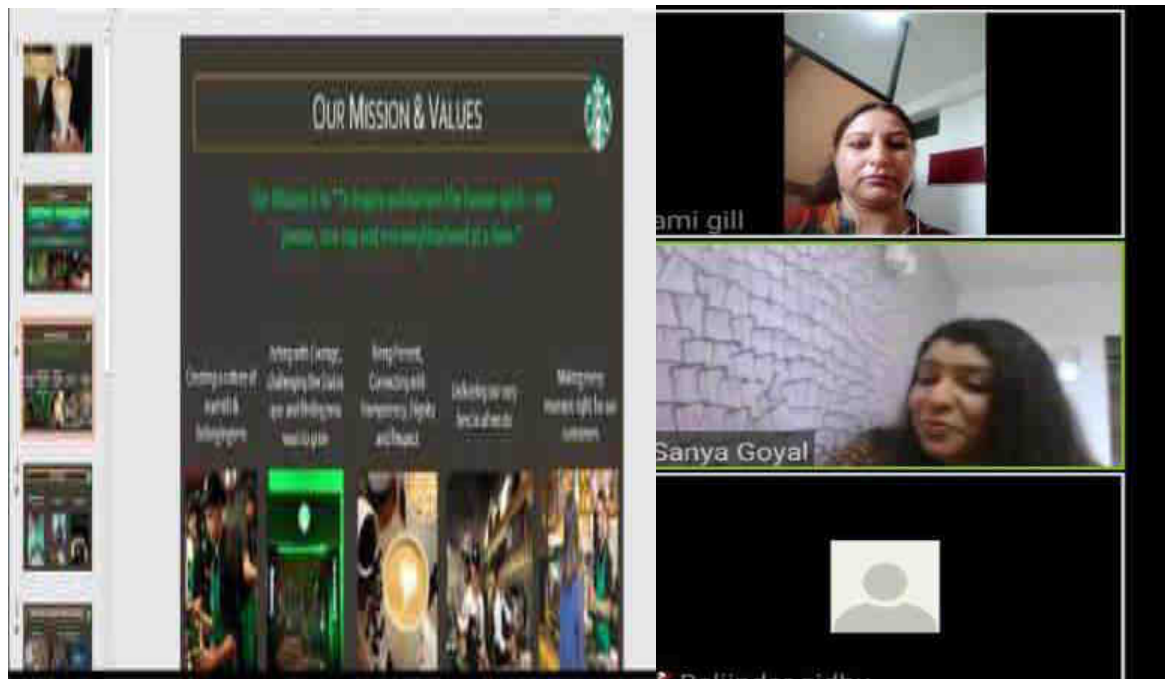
OUR MISSION & VALUES

Our Mission is to "To inspire and nurture the human spirit – one person, one cup and one neighbourhood at a time."

Creating a culture of warmth & belonging

Acting with Courage, challenging the status quo and finding new ways to grow

Being Present, Connecting with transparency, dignity and respect

Delivering our very best in all we do

Making every moment right for our customers

ami gill

Sanya Goyal

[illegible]